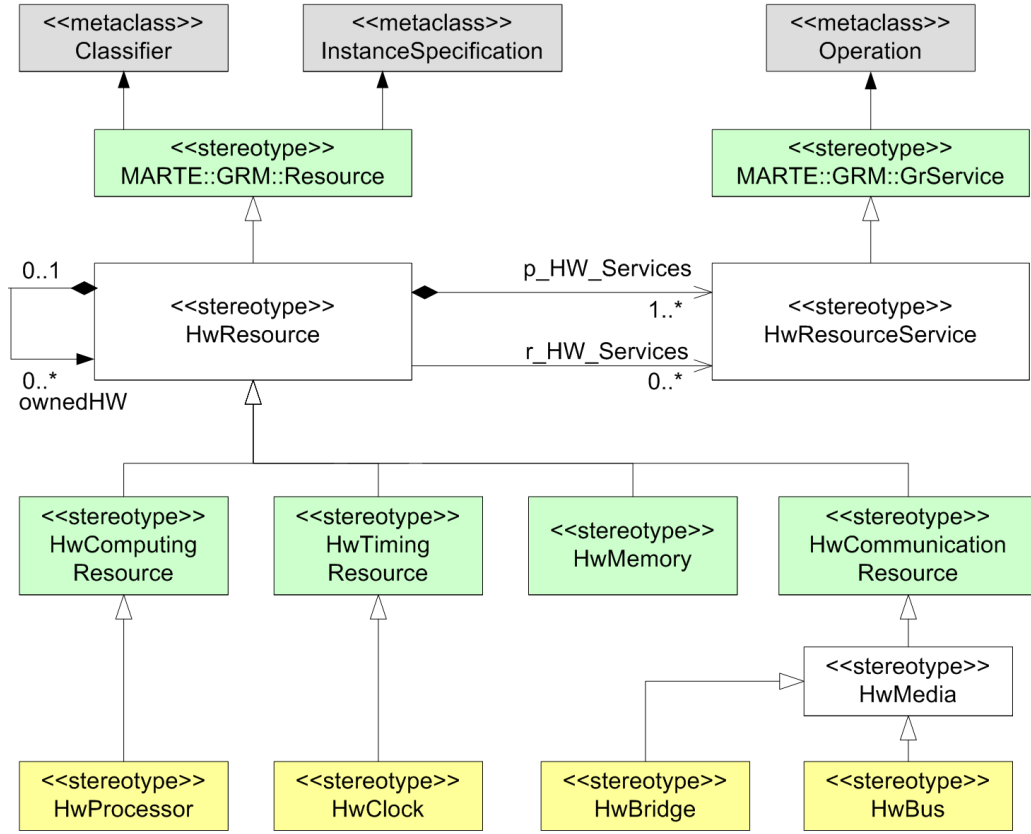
<<metaclass>>
Classifier

<<metaclass>>
InstanceSpecification

<<metaclass>>
Operation

<<stereotype>>
MARTE::GRM::Resource

<<stereotype>>
MARTE::GRM::GrService

0..1

<<stereotype>>
HwResource

0..*
ownedHW

p_HW_Services
1..*

r_HW_Services
0..*

<<stereotype>>
HwResourceService

<<stereotype>>
HwComputing
Resource

<<stereotype>>
HwTiming
Resource

<<stereotype>>
HwMemory

<<stereotype>>
HwCommunication
Resource

<<stereotype>>
HwMedia

<<stereotype>>
HwProcessor

<<stereotype>>
HwClock

<<stereotype>>
HwBridge

<<stereotype>>
HwBus